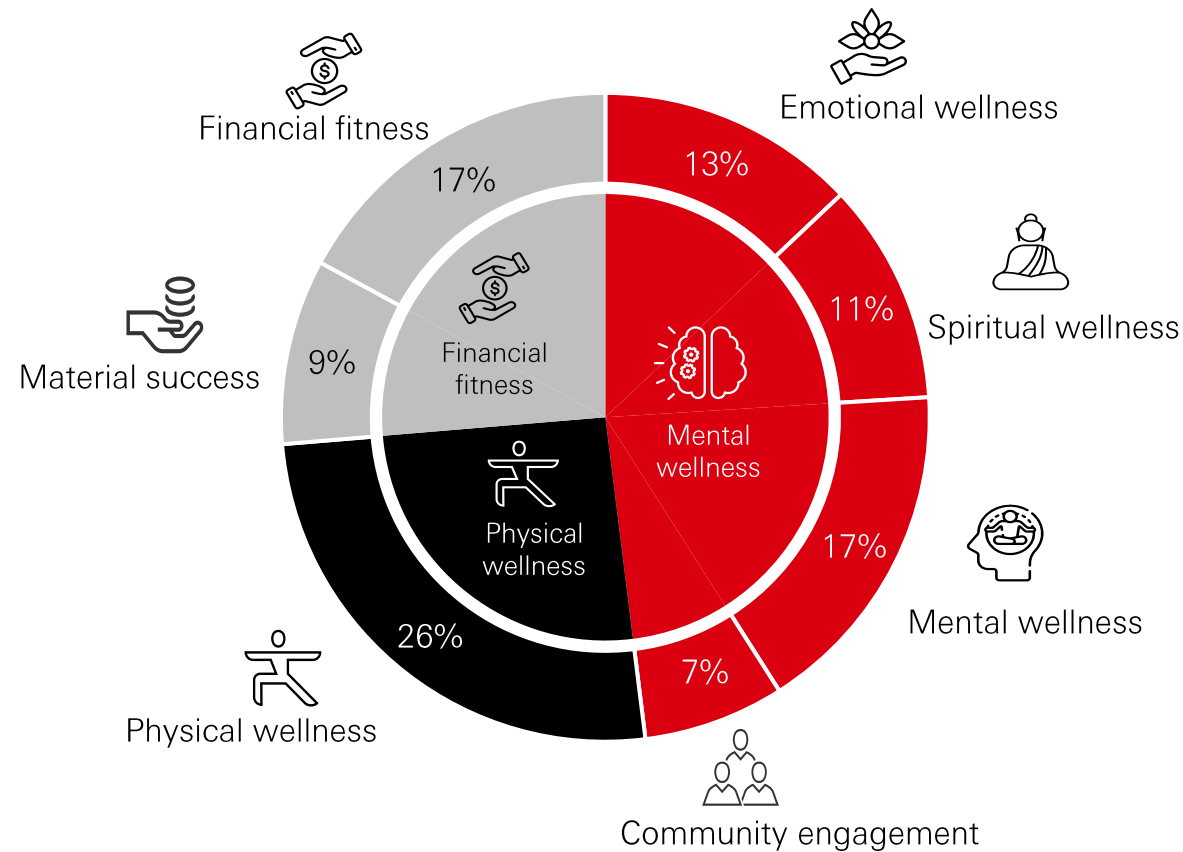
Financial fitness

17%

Emotional wellness

13%

Spiritual wellness

11%

Material success

9%

Financial fitness

Mental wellness

Physical wellness

Mental wellness

17%

26%

7%

Physical wellness

Community engagement